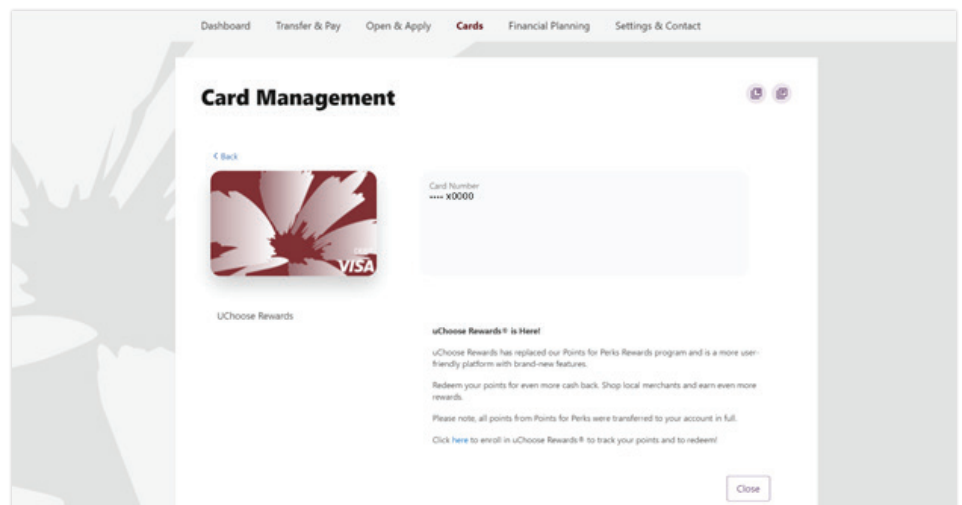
Dashboard Transfer & Pay Open & Apply Cards Financial Planning Settings & Contact

Card Management

< Back

DEBIT
VISA

Card Number
•••• x0000

UChoose Rewards

uChoose Rewards® is Here!

uChoose Rewards has replaced our Points for Perks Rewards program and is a more user-friendly platform with brand-new features.

Redeem your points for even more cash back. Shop local merchants and earn even more rewards.

Please note, all points from Points for Perks were transferred to your account in full.

Click here to enroll in uChoose Rewards® to track your points and to redeem!

Close